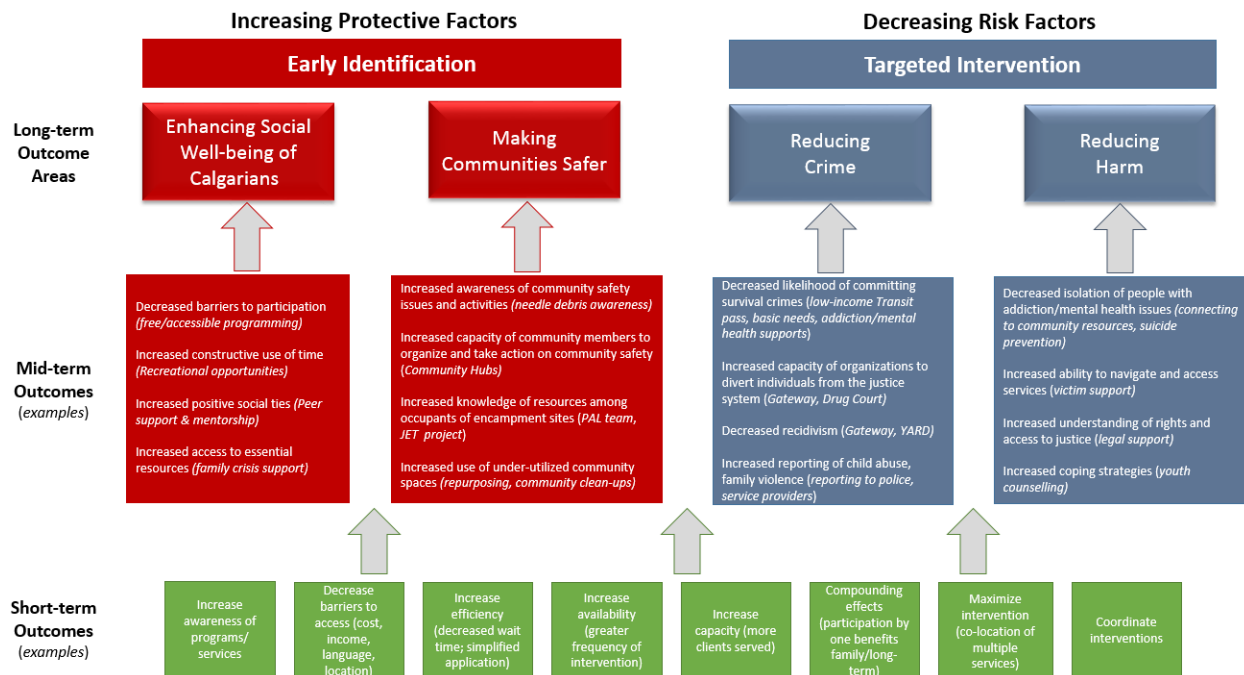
Increasing Protective Factors

Decreasing Risk Factors

Early Identification

Targeted Intervention

Long-term Outcome Areas

Enhancing Social Well-being of Calgarians

Making Communities Safer

Reducing Crime

Reducing Harm

Mid-term Outcomes (examples)

Decreased barriers to participation (free/accessible programming)

Increased constructive use of time (Recreational opportunities)

Increased positive social ties (Peer support & mentorship)

Increased access to essential resources (family crisis support)

Increased awareness of community safety issues and activities (needle debris awareness)

Increased capacity of community members to organize and take action on community safety (Community Hubs)

Increased knowledge of resources among occupants of encampment sites (PAL team, JET project)

Increased use of under-utilized community spaces (repurposing, community clean-ups)

Decreased likelihood of committing survival crimes (low-income Transit pass, basic needs, addiction/mental health supports)

Increased capacity of organizations to divert individuals from the justice system (Gateway, Drug Court)

Decreased recidivism (Gateway, YARD)

Increased reporting of child abuse, family violence (reporting to police, service providers)

Decreased isolation of people with addiction/mental health issues (connecting to community resources, suicide prevention)

Increased ability to navigate and access services (victim support)

Increased understanding of rights and access to justice (legal support)

Increased coping strategies (youth counselling)

Short-term Outcomes (examples)

Increase awareness of programs/ services

Decrease barriers to access (cost, income, language, location)

Increase efficiency (decreased wait time; simplified application)

Increase availability (greater frequency of intervention)

Increase capacity (more clients served)

Compounding effects (participation by one benefits family/long-term)

Maximize intervention (co-location of multiple services)

Coordinate interventions